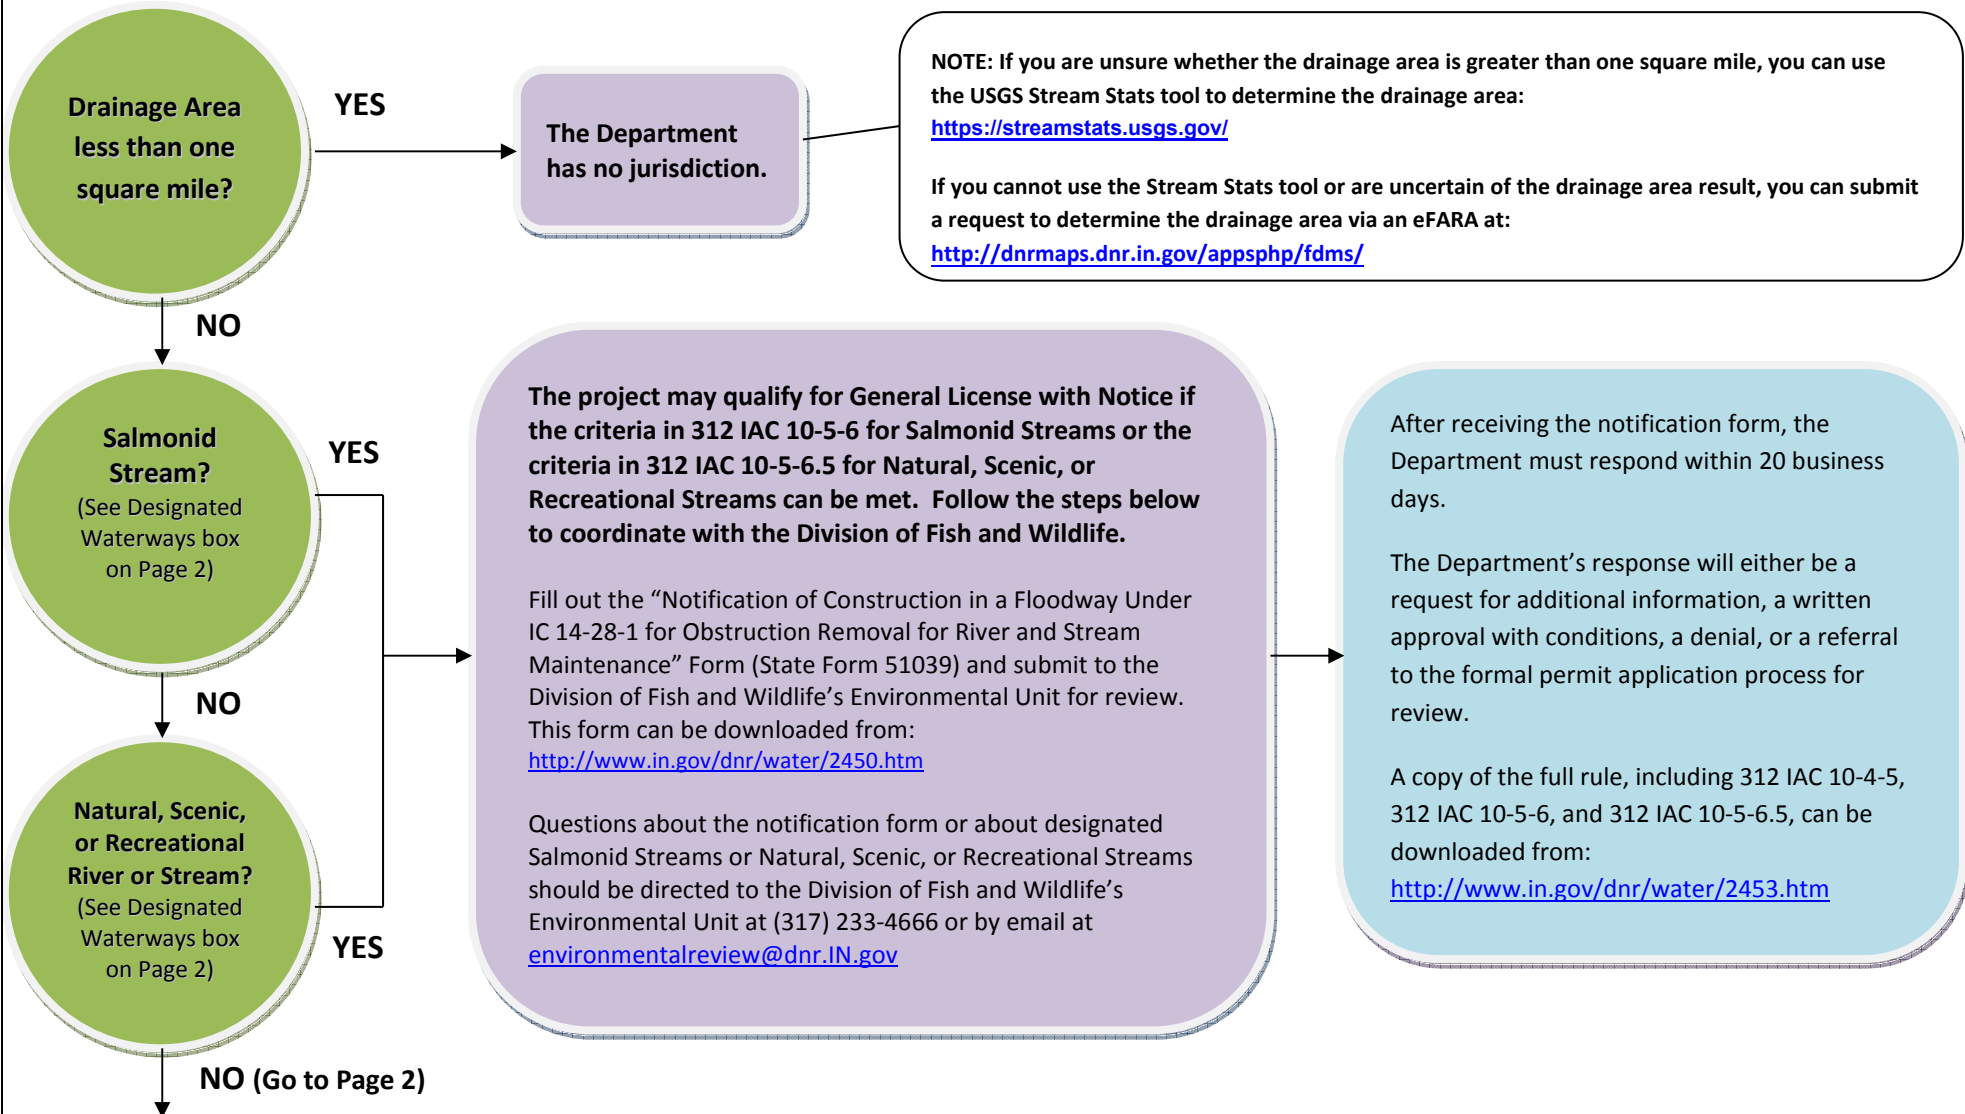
Drainage Area less than one square mile?

YES

The Department has no jurisdiction.

NOTE: If you are unsure whether the drainage area is greater than one square mile, you can use the USGS Stream Stats tool to determine the drainage area: https://streamstats.usgs.gov/

If you cannot use the Stream Stats tool or are uncertain of the drainage area result, you can submit a request to determine the drainage area via an eFARA at: http://dnrmaps.dnr.in.gov/appsphp/fdms/

NO

Salmonid Stream? (See Designated Waterways box on Page 2)

YES

The project may qualify for General License with Notice if the criteria in 312 IAC 10-5-6 for Salmonid Streams or the criteria in 312 IAC 10-5-6.5 for Natural, Scenic, or Recreational Streams can be met. Follow the steps below to coordinate with the Division of Fish and Wildlife.

Fill out the “Notification of Construction in a Floodway Under IC 14-28-1 for Obstruction Removal for River and Stream Maintenance” Form (State Form 51039) and submit to the Division of Fish and Wildlife’s Environmental Unit for review. This form can be downloaded from: http://www.in.gov/dnr/water/2450.htm

Questions about the notification form or about designated Salmonid Streams or Natural, Scenic, or Recreational Streams should be directed to the Division of Fish and Wildlife’s Environmental Unit at (317) 233-4666 or by email at environmentalreview@dnr.IN.gov

After receiving the notification form, the Department must respond within 20 business days.

The Department’s response will either be a request for additional information, a written approval with conditions, a denial, or a referral to the formal permit application process for review.

A copy of the full rule, including 312 IAC 10-4-5, 312 IAC 10-5-6, and 312 IAC 10-5-6.5, can be downloaded from: http://www.in.gov/dnr/water/2453.htm

NO

Natural, Scenic, or Recreational River or Stream? (See Designated Waterways box on Page 2)

YES

NO (Go to Page 2)